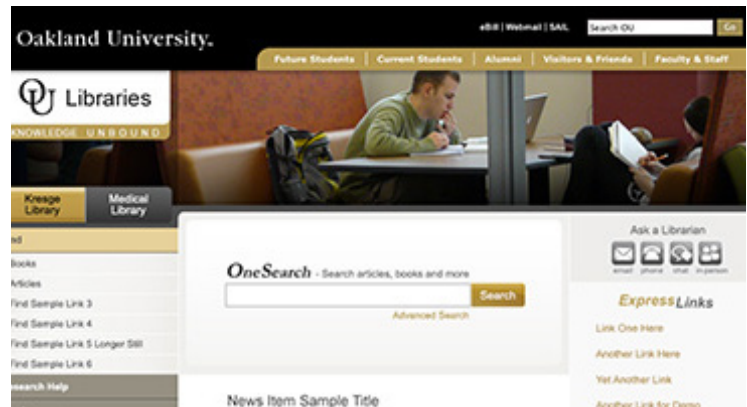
Oakland University.

eBill | Webmail | SAIL

Search OU

Go

Future Students | Current Students | Alumni | Visitors & Friends | Faculty & Staff

OU Libraries

KNOWLEDGE UNBOUND

Kresge Library

Medical Library

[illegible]d

Books

Articles

Find Sample Link 3

Find Sample Link 4

Find Sample Link 5 Longer Still

Find Sample Link 6

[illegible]esearch Help

OneSearch - Search articles, books and more

Search

Advanced Search

News Item Sample Title

Ask a Librarian

email phone chat in-person

ExpressLinks

Link One Here

Another Link Here

Yet Another Link

Another Link for Demo